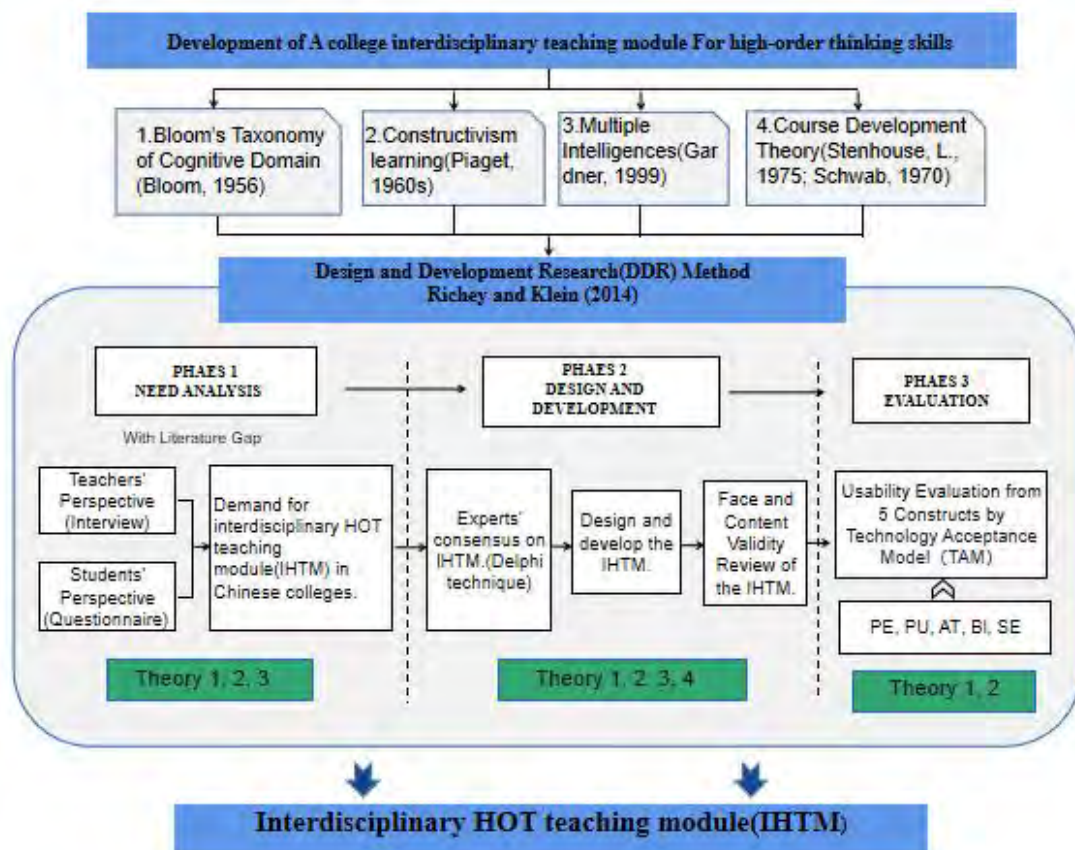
Development of A college interdisciplinary teaching module For high-order thinking skills

1.Bloom's Taxonomy of Cognitive Domain (Bloom, 1956)

2.Constructivism learning(Piaget, 1960s)

3.Multiple Intelligences(Gardner, 1999)

4.Course Development Theory(Stenhouse, L., 1975; Schwab, 1970)

Design and Development Research(DDR) Method
Richey and Klein (2014)

PHAES 1
NEED ANALYSIS

With Literature Gap

PHAES 2
DESIGN AND DEVELOPMENT

PHAES 3
EVALUATION

Teachers' Perspective (Interview)

Students' Perspective (Questionnaire)

Demand for interdisciplinary HOT teaching module(IHTM) in Chinese colleges.

Experts' consensus on IHTM.(Delphi technique)

Design and develop the IHTM.

Face and Content Validity Review of the IHTM.

Usability Evaluation from 5 Constructs by Technology Acceptance Model (TAM)

PE, PU, AT, BI, SE

Theory 1, 2, 3

Theory 1, 2, 3, 4

Theory 1, 2

Interdisciplinary HOT teaching module(IHTM)